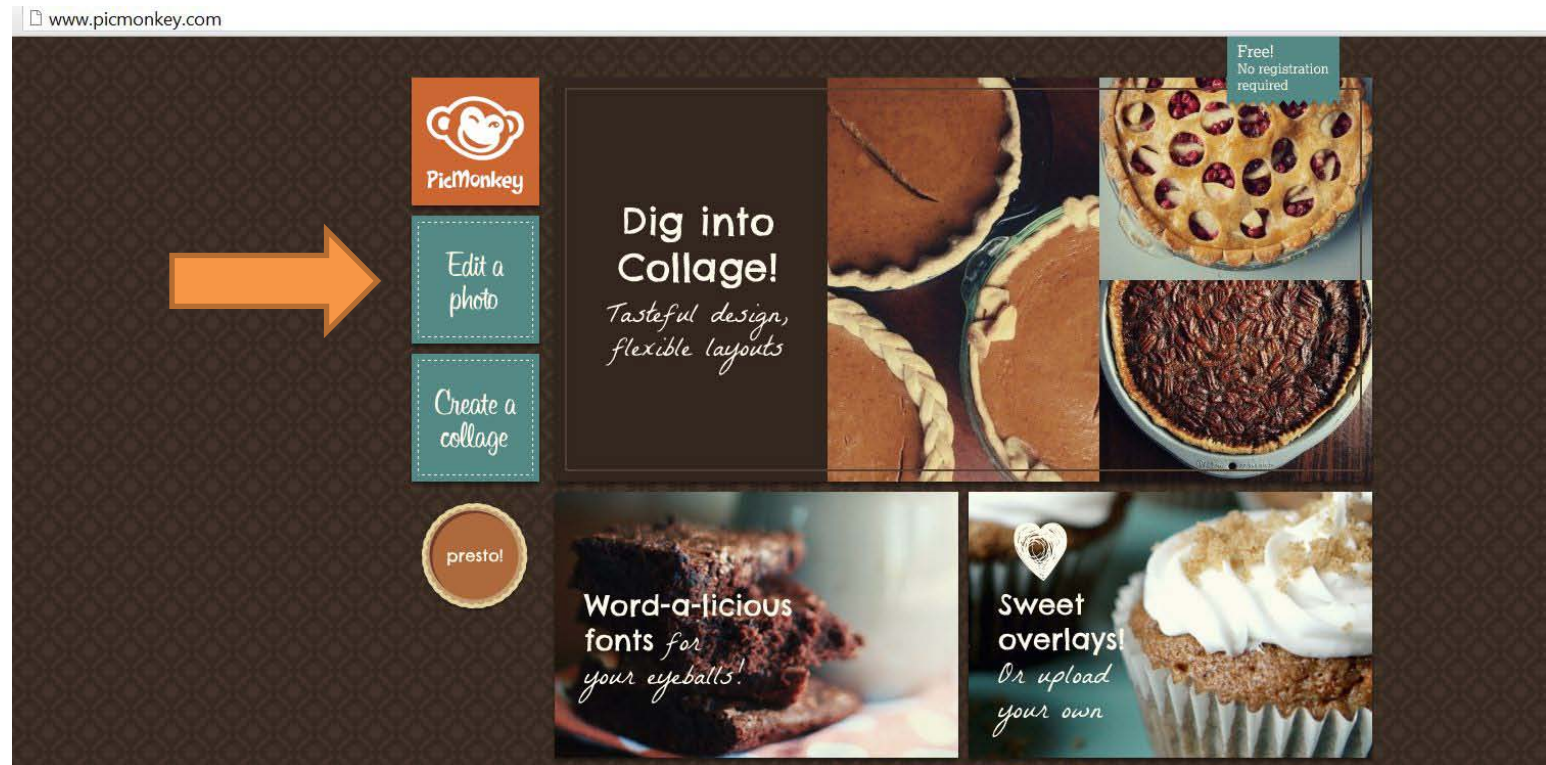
www.picmonkey.com

PicMonkey

Edit a photo

Create a collage

presto!

Free!
No registration required

Dig into Collage!
Tasteful design, flexible layouts

Word-a-licious fonts for your eyeballs!

Sweet overlays! Or upload your own